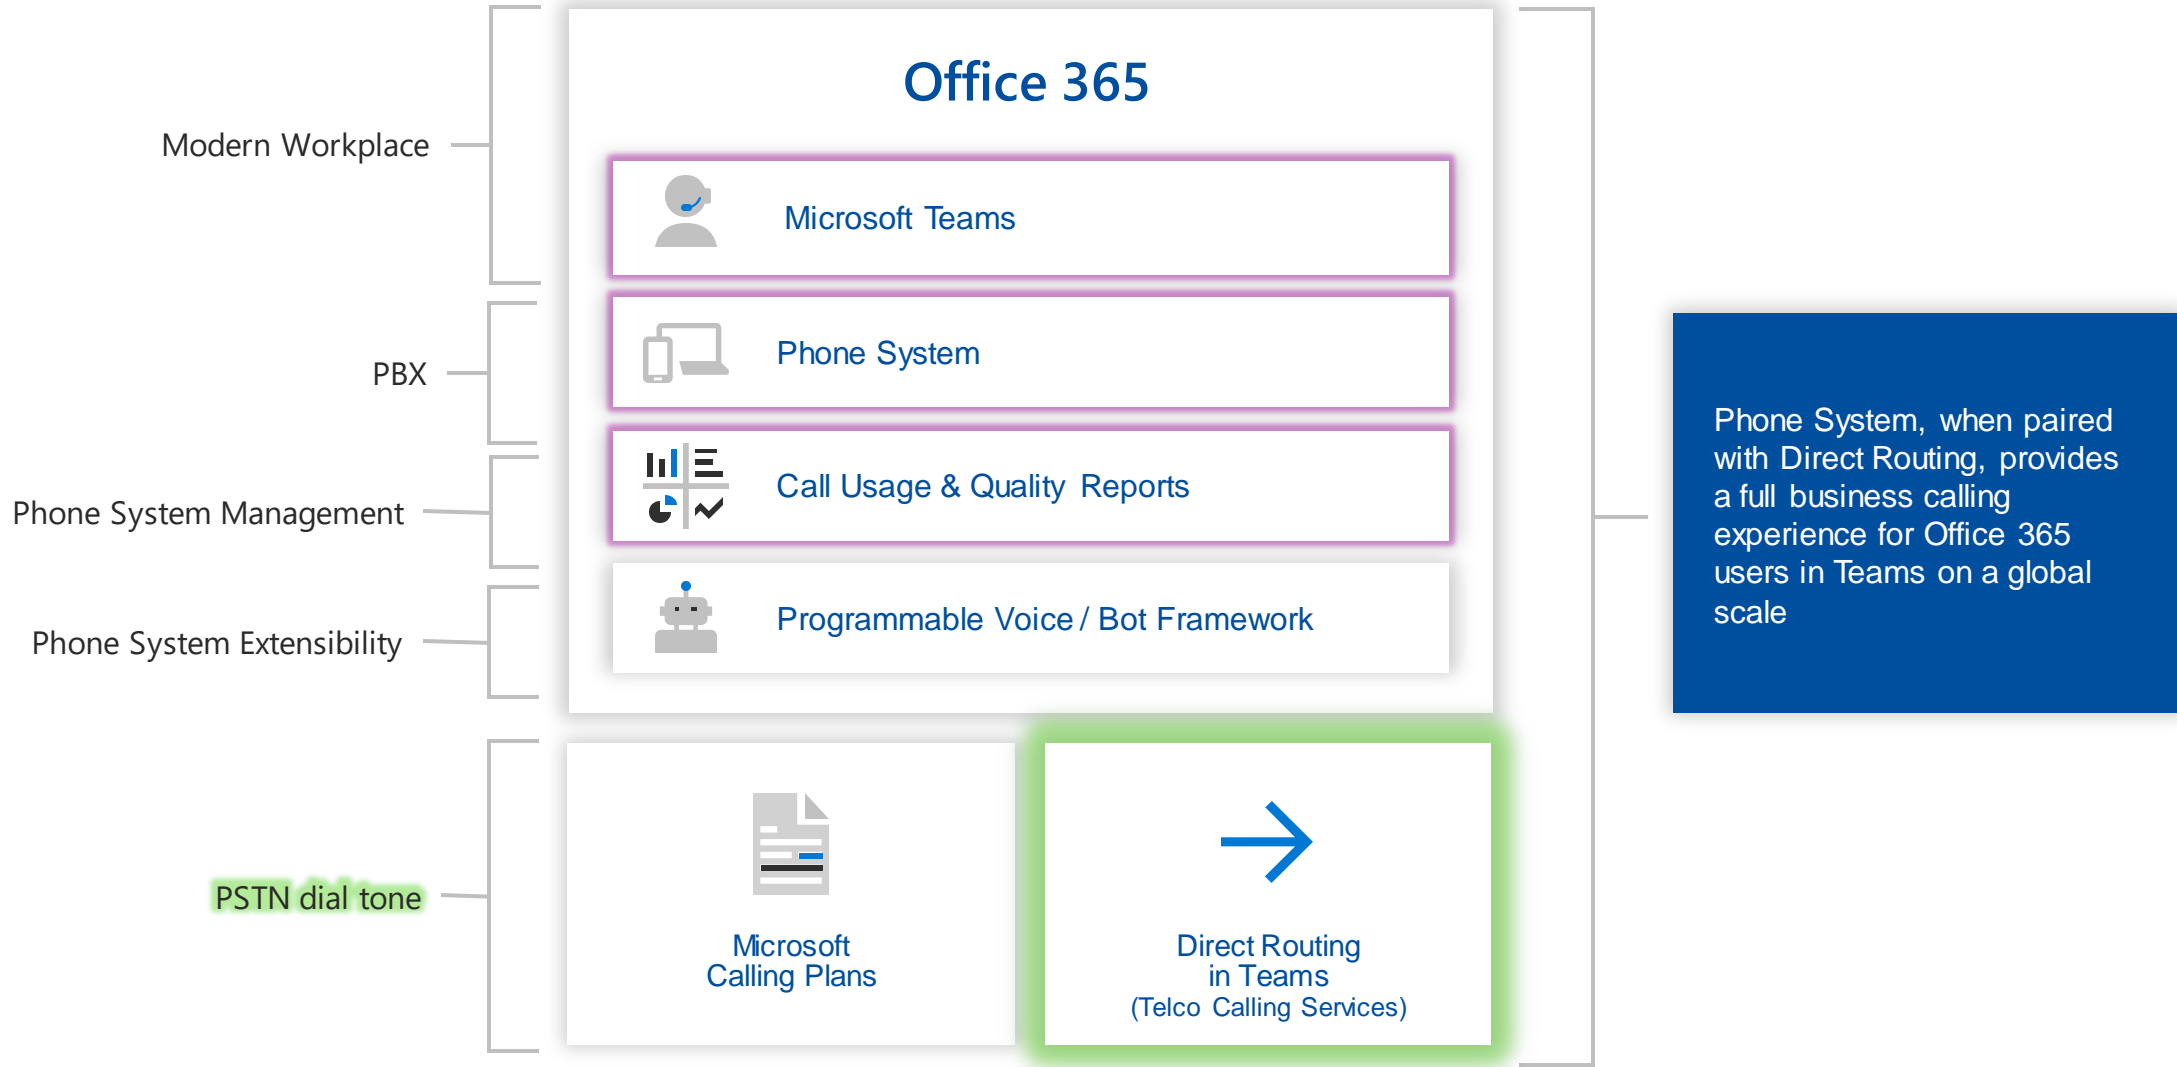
Modern Workplace

PBX

Phone System Management

Phone System Extensibility

PSTN dial tone

Office 365

Microsoft Teams

Phone System

Call Usage & Quality Reports

Programmable Voice / Bot Framework

Microsoft Calling Plans

Direct Routing in Teams (Telco Calling Services)

Phone System, when paired with Direct Routing, provides a full business calling experience for Office 365 users in Teams on a global scale